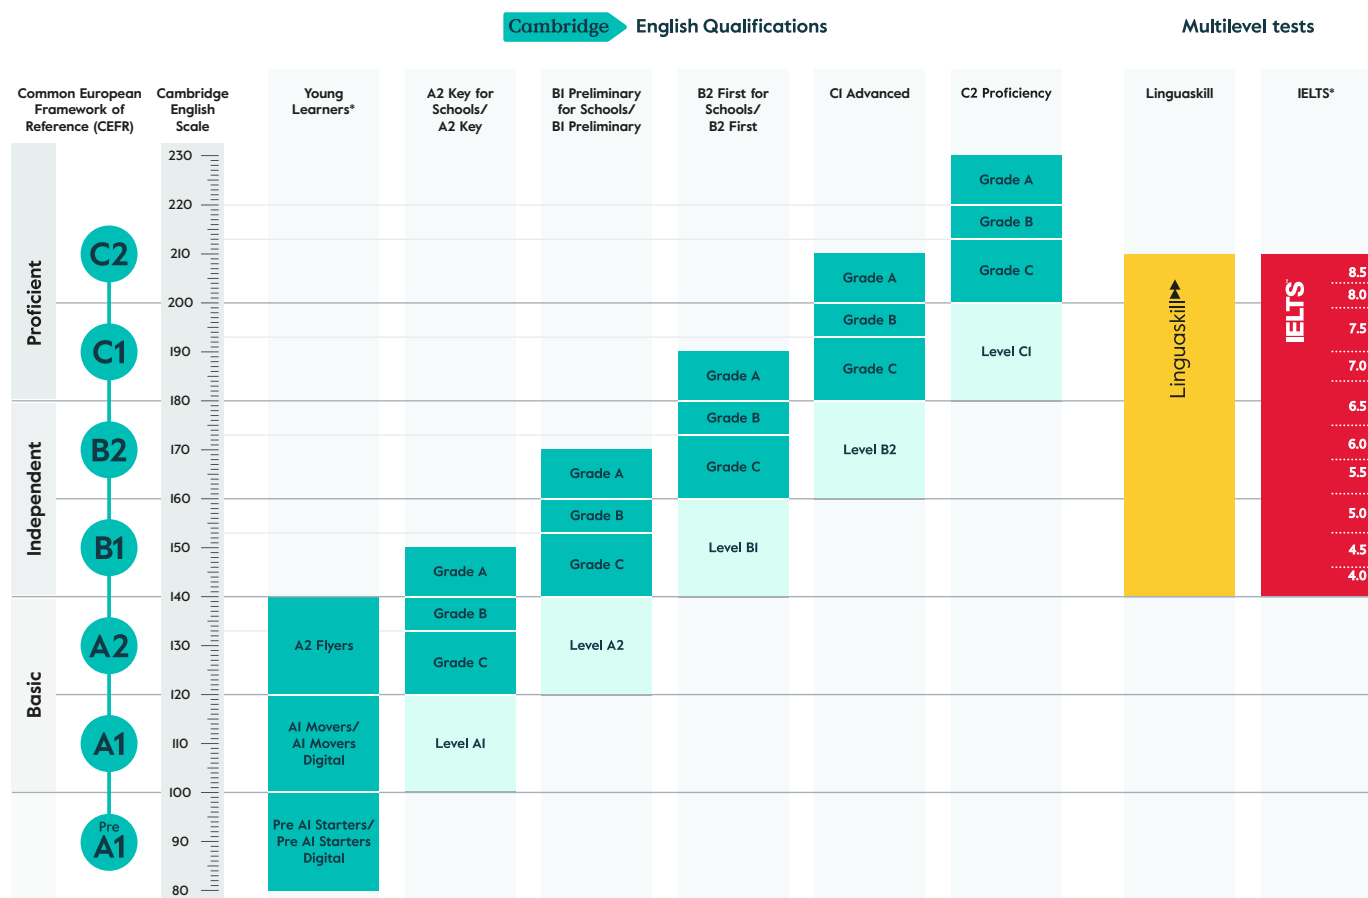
Cambridge English Qualifications

Multilevel tests

| Common European Framework of Reference (CEFR) | Cambridge English Scale | Young Learners* | A2 Key for Schools/ A2 Key | B1 Preliminary for Schools/ B1 Preliminary | B2 First for Schools/ B2 First | C1 Advanced | C2 Proficiency | Linguaskill | IELTS* |
|---|---|---|---|---|---|---|---|---|---|
| Proficient C2 | 230–210 | | | | | Grade A (210) | Grade A, Grade B, Grade C | Linguaskill (210–140) | IELTS 8.5 |
| Proficient C1 | 200–190 | | | | Grade A (190) | Grade B, Grade C | Level C1 | | 8.0, 7.5, 7.0 |
| Independent B2 | 180–170 | | | Grade A (170) | Grade B, Grade C | Level B2 | | | 6.5, 6.0, 5.5 |
| Independent B1 | 160–150 | | Grade A (150) | Grade B, Grade C | Level B1 | | | | 5.0, 4.5, 4.0 |
| Basic A2 | 140–130 | A2 Flyers | Grade B, Grade C | Level A2 | | | | | |
| Basic A1 | 120–110 | A1 Movers/ A1 Movers Digital | Level A1 | | | | | | |
| Pre A1 | 100–80 | Pre A1 Starters/ Pre A1 Starters Digital | | | | | | | |

230 220 210 200 190 180 170 160 150 140 130 120 110 100 90 80